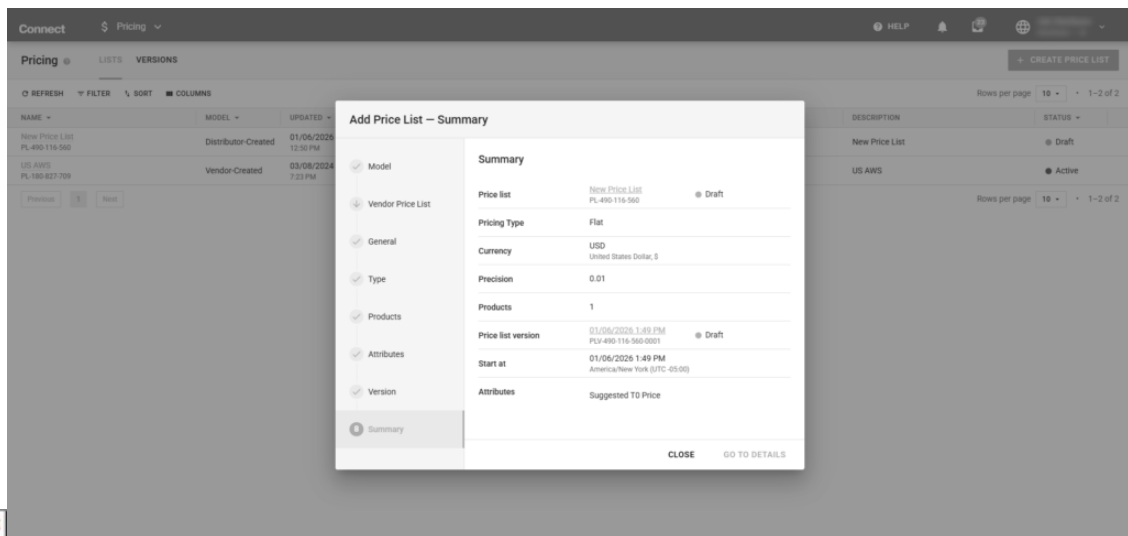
Connect $ Pricing

HELP

Pricing LISTS VERSIONS

+ CREATE PRICE LIST

REFRESH FILTER SORT COLUMNS

Rows per page 10 1–2 of 2

| NAME | MODEL | UPDATED | DESCRIPTION | STATUS |
|---|---|---|---|---|
| New Price List PL-490-116-560 | Distributor-Created | 01/06/2026 12:50 PM | New Price List | Draft |
| US AWS PL-180-827-709 | Vendor-Created | 03/08/2024 7:23 PM | US AWS | Active |

Previous 1 Next

Rows per page 10 1–2 of 2

Add Price List — Summary

Model
Vendor Price List
General
Type
Products
Attributes
Version
Summary

Summary

| | |
|---|---|
| Price list | New Price List PL-490-116-560 Draft |
| Pricing Type | Flat |
| Currency | USD United States Dollar, $ |
| Precision | 0.01 |
| Products | 1 |
| Price list version | 01/06/2026 1:49 PM PLV-490-116-560-0001 Draft |
| Start at | 01/06/2026 1:49 PM America/New York (UTC -05:00) |
| Attributes | Suggested T0 Price |

CLOSE GO TO DETAILS